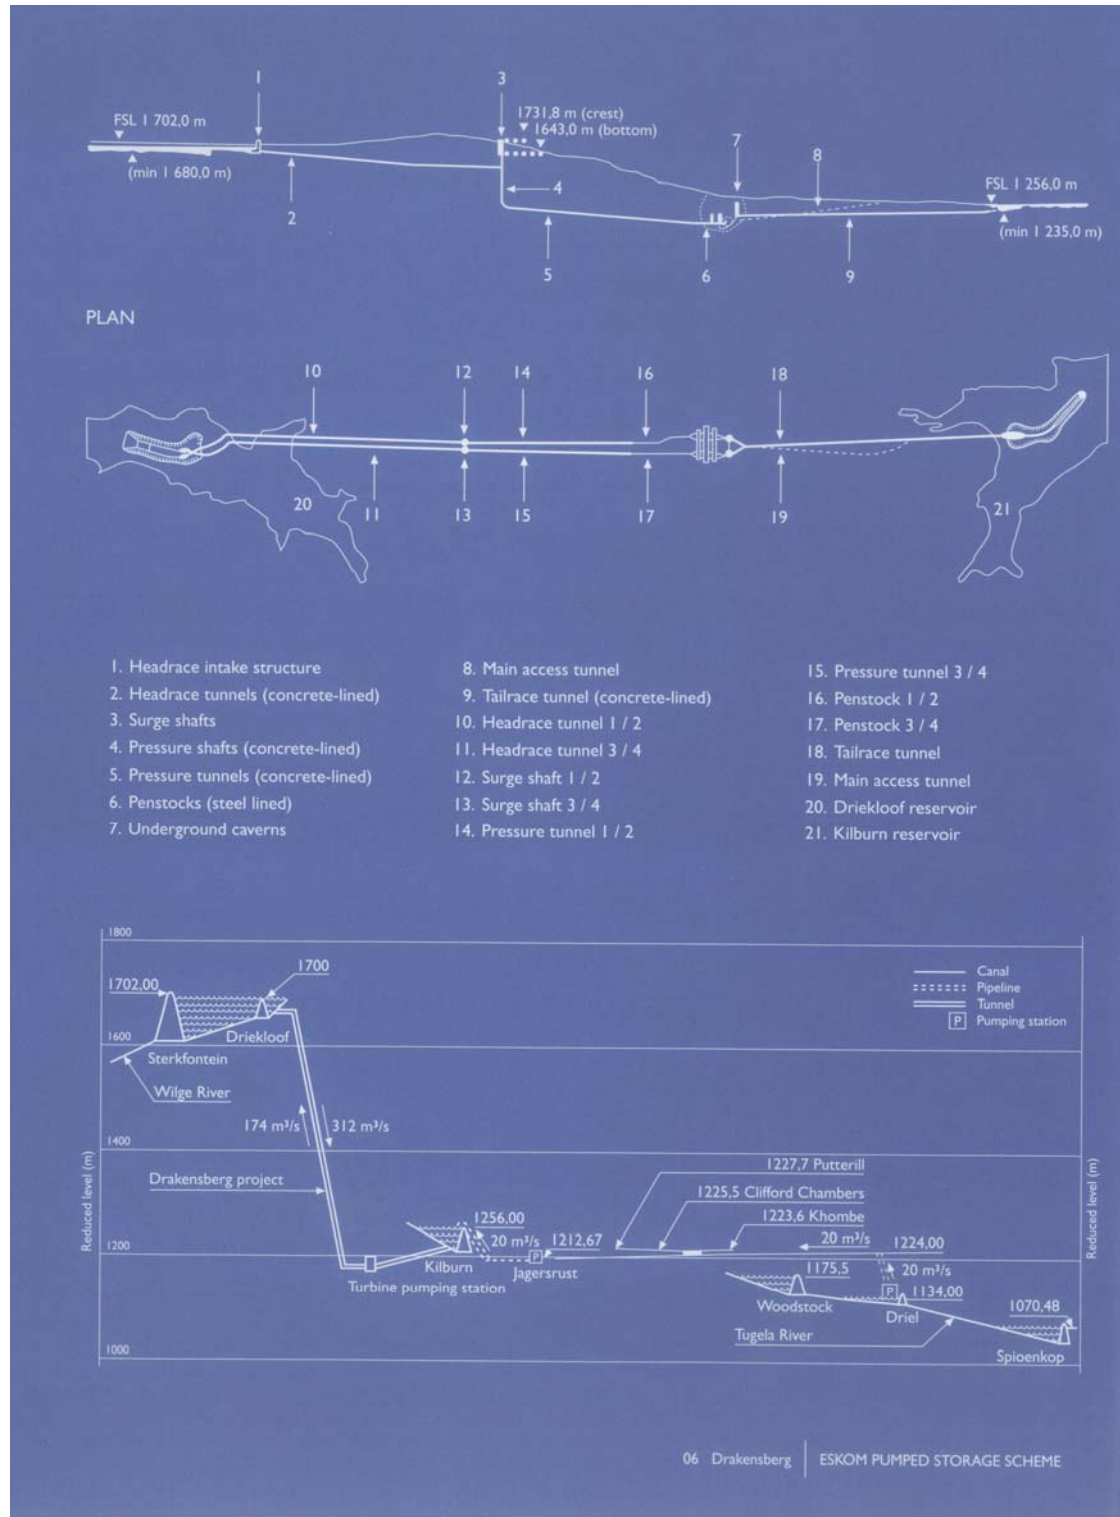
1
3
1731,8 m (crest)
1643,0 m (bottom)
FSL 1 702,0 m
(min 1 680,0 m)
7
8
4
FSL 1 256,0 m
(min 1 235,0 m)
2
5
6
9

PLAN

10
12
14
16
18
20
11
13
15
17
19
21

1. Headrace intake structure
2. Headrace tunnels (concrete-lined)
3. Surge shafts
4. Pressure shafts (concrete-lined)
5. Pressure tunnels (concrete-lined)
6. Penstocks (steel lined)
7. Underground caverns

8. Main access tunnel
9. Tailrace tunnel (concrete-lined)
10. Headrace tunnel 1 / 2
11. Headrace tunnel 3 / 4
12. Surge shaft 1 / 2
13. Surge shaft 3 / 4
14. Pressure tunnel 1 / 2

15. Pressure tunnel 3 / 4
16. Penstock 1 / 2
17. Penstock 3 / 4
18. Tailrace tunnel
19. Main access tunnel
20. Driekloof reservoir
21. Kilburn reservoir

1800
1700
1702,00
1600
Driekloof
Sterkfontein
Wilge River
174 m³/s
312 m³/s
1400
Drakensberg project
Reduced level (m)
1200
1000
Kilburn
Turbine pumping station
1256,00
20 m³/s
1212,67
P
Jagersrust
1227,7 Putterill
1225,5 Clifford Chambers
1223,6 Khombe
20 m³/s
1224,00
1175,5
20 m³/s
P
1134,00
Woodstock
Driel
Tugela River
1070,48
Spioenkop
Reduced level (m)
Canal
Pipeline
Tunnel
P Pumping station

06 Drakensberg | ESKOM PUMPED STORAGE SCHEME